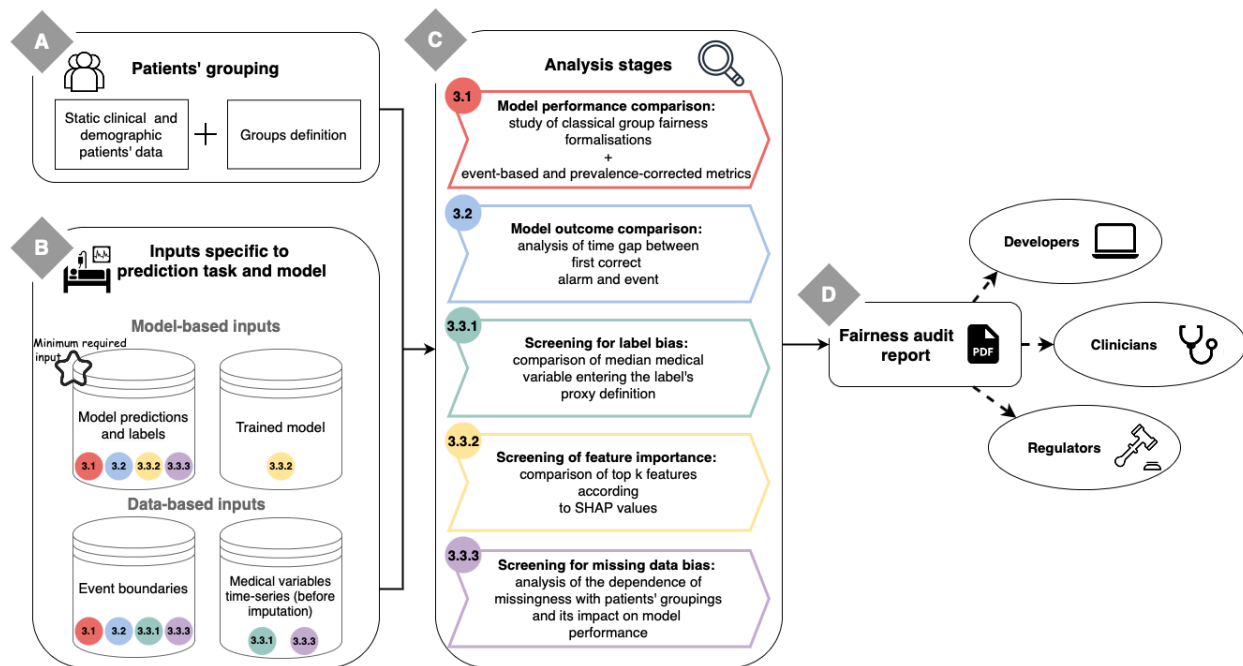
A

Patients' grouping

Static clinical and demographic patients' data

+

Groups definition

B

Inputs specific to prediction task and model

Model-based inputs

Minimum required input

Model predictions and labels

3.1 3.2 3.3.2 3.3.3

Trained model

3.3.2

Data-based inputs

Event boundaries

3.1 3.2 3.3.1 3.3.3

Medical variables time-series (before imputation)

3.3.1 3.3.3

C

Analysis stages

3.1 Model performance comparison: study of classical group fairness formalisations + event-based and prevalence-corrected metrics

3.2 Model outcome comparison: analysis of time gap between first correct alarm and event

3.3.1 Screening for label bias: comparison of median medical variable entering the label's proxy definition

3.3.2 Screening of feature importance: comparison of top k features according to SHAP values

3.3.3 Screening for missing data bias: analysis of the dependence of missingness with patients' groupings and its impact on model performance

D

Fairness audit report

PDF

Developers

Clinicians

Regulators